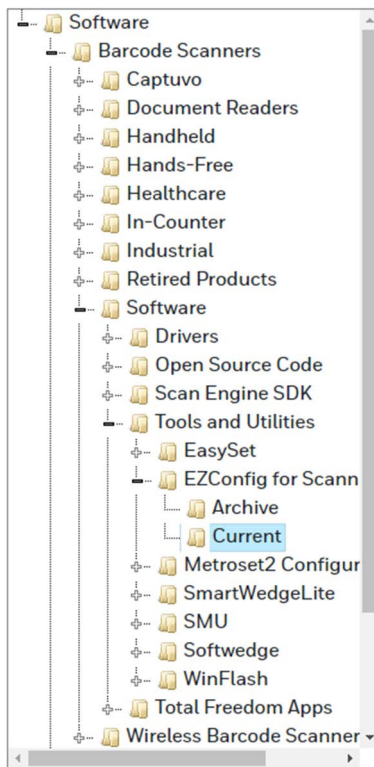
Software
Barcode Scanners
Captuvo
Document Readers
Handheld
Hands-Free
Healthcare
In-Counter
Industrial
Retired Products
Software
Drivers
Open Source Code
Scan Engine SDK
Tools and Utilities
EasySet
EZConfig for Scann
Archive
Current
Metroset2 Configur
SmartWedgeLite
SMU
Softwedge
WinFlash
Total Freedom Apps
Wireless Barcode Scanner